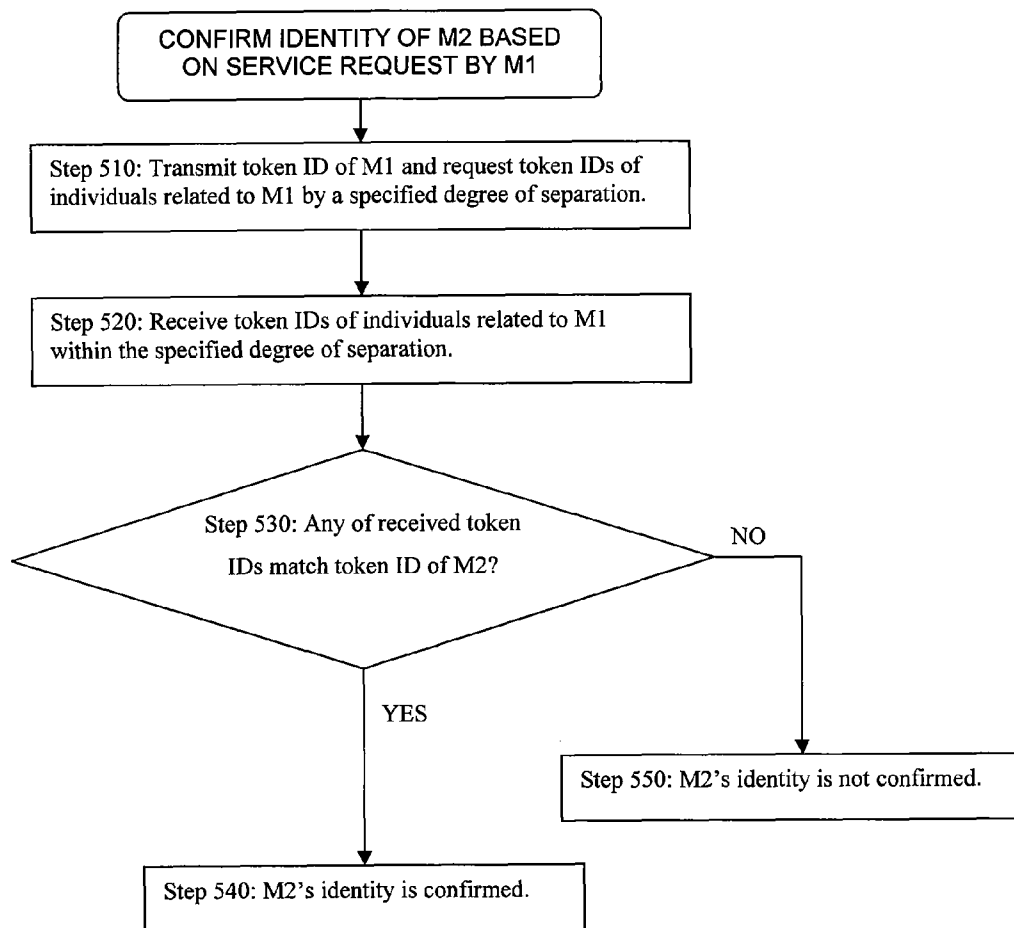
CONFIRM IDENTITY OF M2 BASED ON SERVICE REQUEST BY M1

Step 510: Transmit token ID of M1 and request token IDs of individuals related to M1 by a specified degree of separation.

Step 520: Receive token IDs of individuals related to M1 within the specified degree of separation.

Step 530: Any of received token IDs match token ID of M2?

NO

YES

Step 550: M2's identity is not confirmed.

Step 540: M2's identity is confirmed.